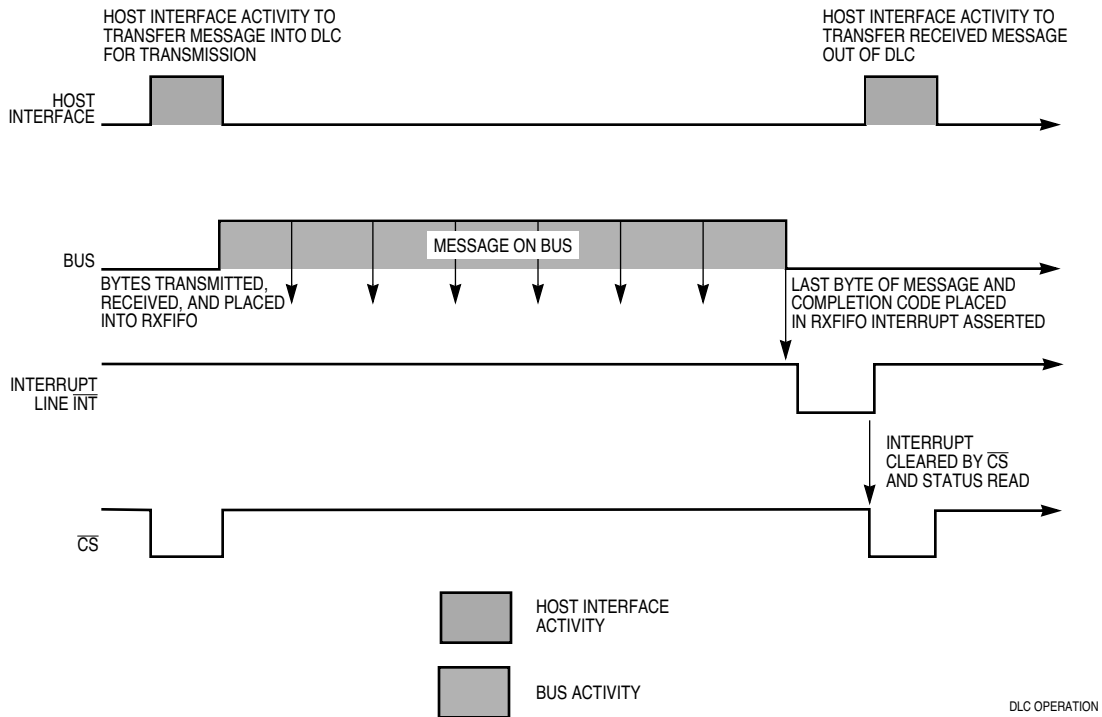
HOST INTERFACE ACTIVITY TO TRANSFER MESSAGE INTO DLC FOR TRANSMISSION

HOST INTERFACE ACTIVITY TO TRANSFER RECEIVED MESSAGE OUT OF DLC

HOST INTERFACE

BUS

MESSAGE ON BUS

BYTES TRANSMITTED, RECEIVED, AND PLACED INTO RXFIFO

LAST BYTE OF MESSAGE AND COMPLETION CODE PLACED IN RXFIFO INTERRUPT ASSERTED

INTERRUPT LINE $\overline{INT}$

INTERRUPT CLEARED BY $\overline{CS}$ AND STATUS READ

$\overline{CS}$

HOST INTERFACE ACTIVITY

BUS ACTIVITY

DLC OPERATION